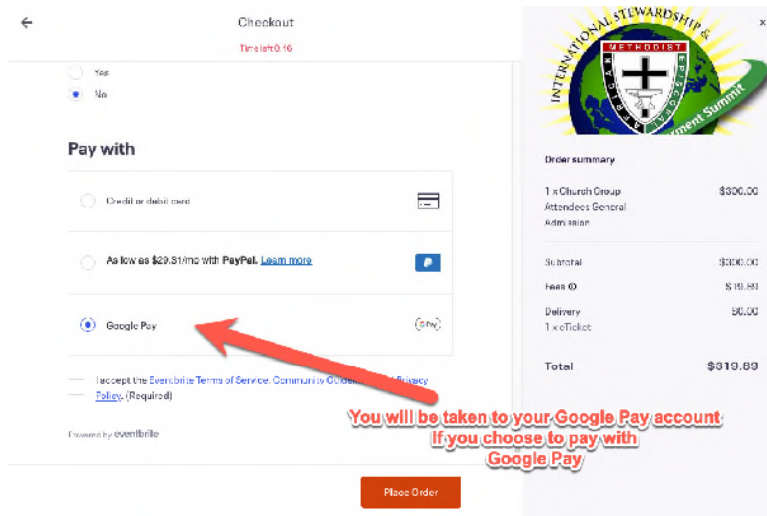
Checkout

Time left 6:16

Yes

No

Pay with

Credit or debit card

As low as $29.31/mo with PayPal. Learn more

Google Pay

GPay

I accept the Eventbrite Terms of Service, Community Guidelines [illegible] Privacy Policy. (Required)

Powered by eventbrite

Place Order

INTERNATIONAL STEWARDSHIP & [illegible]ment Summit
METHODIST
AFRICAN EPISCOPAL

×

Order summary

1 x Church Group Attendees General Admission $300.00

Subtotal $300.00

Fees $19.89

Delivery 1 x eTicket $0.00

Total $319.89

You will be taken to your Google Pay account If you choose to pay with Google Pay